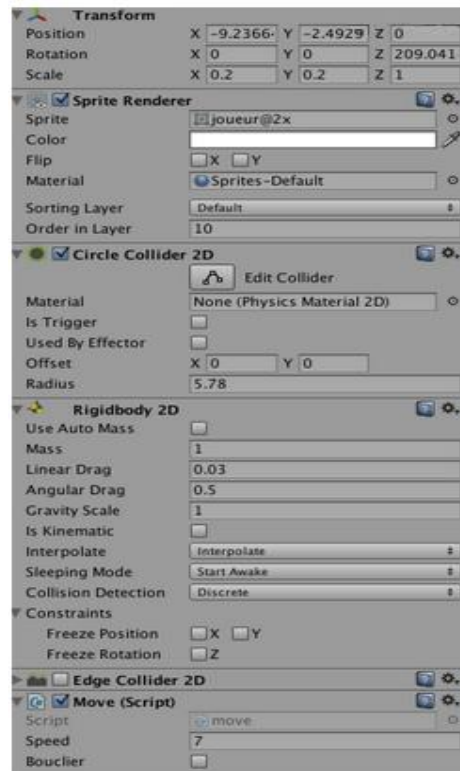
Transform
Position X -9.2366 Y -2.4929 Z 0
Rotation X 0 Y 0 Z 209.041
Scale X 0.2 Y 0.2 Z 1

Sprite Renderer
Sprite joueur@2x
Color
Flip X Y
Material Sprites-Default
Sorting Layer Default
Order in Layer 10

Circle Collider 2D
Edit Collider
Material None (Physics Material 2D)
Is Trigger
Used By Effector
Offset X 0 Y 0
Radius 5.78

Rigidbody 2D
Use Auto Mass
Mass 1
Linear Drag 0.03
Angular Drag 0.5
Gravity Scale 1
Is Kinematic
Interpolate Interpolate
Sleeping Mode Start Awake
Collision Detection Discrete
Constraints
Freeze Position X Y
Freeze Rotation Z

Edge Collider 2D

Move (Script)
Script move
Speed 7
Bouclier